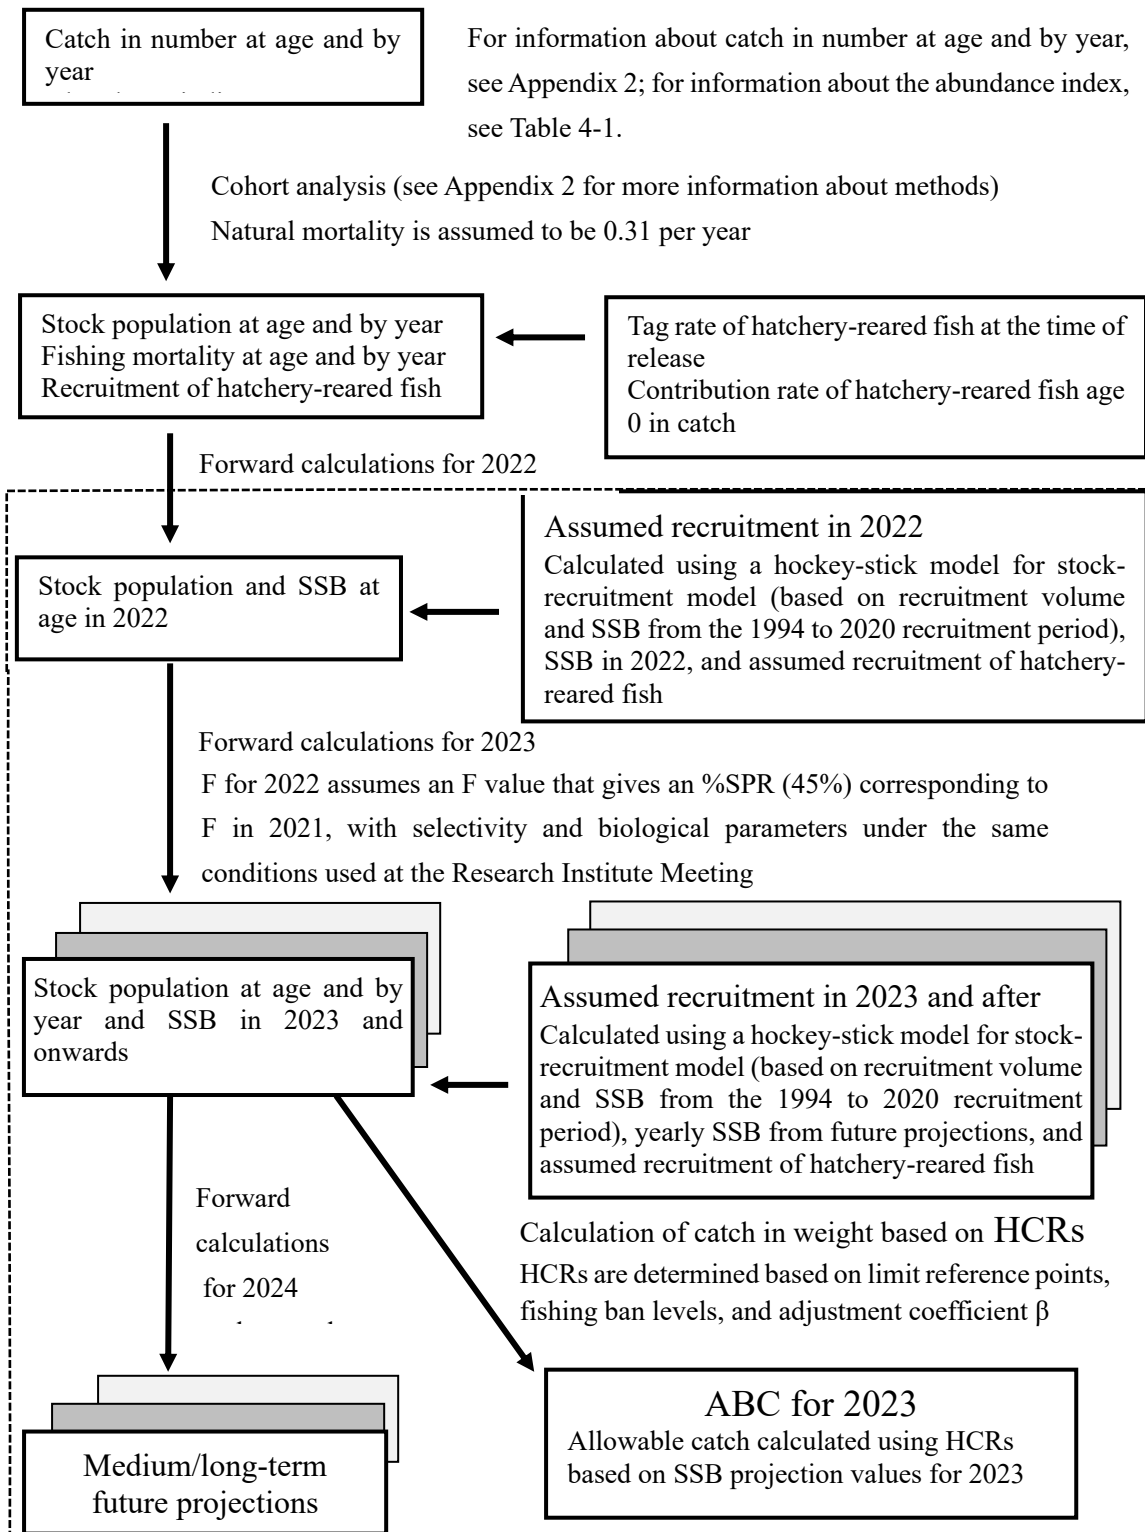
Catch in number at age and by year

For information about catch in number at age and by year, see Appendix 2; for information about the abundance index, see Table 4-1.

Cohort analysis (see Appendix 2 for more information about methods)
Natural mortality is assumed to be 0.31 per year

Stock population at age and by year
Fishing mortality at age and by year
Recruitment of hatchery-reared fish

Tag rate of hatchery-reared fish at the time of release
Contribution rate of hatchery-reared fish age 0 in catch

Forward calculations for 2022

Stock population and SSB at age in 2022

Assumed recruitment in 2022
Calculated using a hockey-stick model for stock-recruitment model (based on recruitment volume and SSB from the 1994 to 2020 recruitment period), SSB in 2022, and assumed recruitment of hatchery-reared fish

Forward calculations for 2023
F for 2022 assumes an F value that gives an %SPR (45%) corresponding to F in 2021, with selectivity and biological parameters under the same conditions used at the Research Institute Meeting

Stock population at age and by year and SSB in 2023 and onwards

Assumed recruitment in 2023 and after
Calculated using a hockey-stick model for stock-recruitment model (based on recruitment volume and SSB from the 1994 to 2020 recruitment period), yearly SSB from future projections, and assumed recruitment of hatchery-reared fish

Forward calculations for 2024

Calculation of catch in weight based on HCRs
HCRs are determined based on limit reference points, fishing ban levels, and adjustment coefficient β

Medium/long-term future projections

ABC for 2023
Allowable catch calculated using HCRs based on SSB projection values for 2023